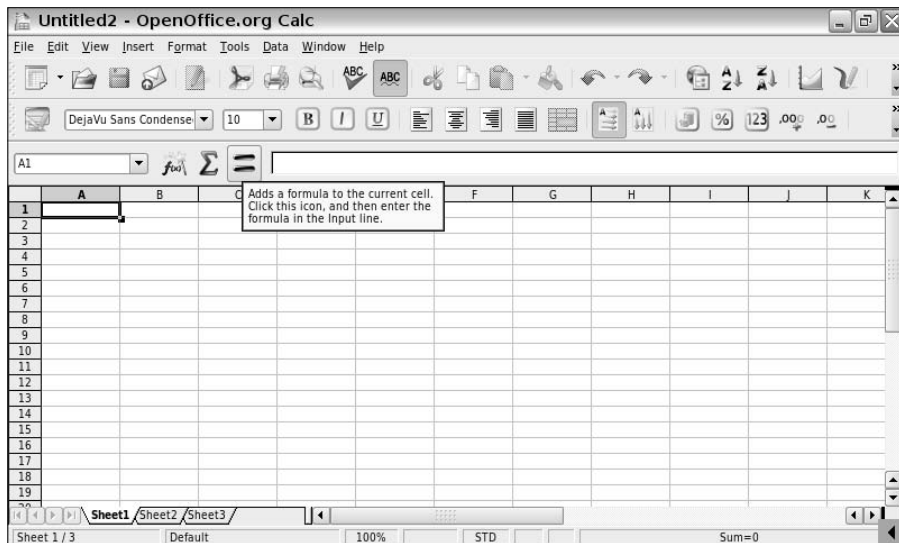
Untitled2 - OpenOffice.org Calc

File Edit View Insert Format Tools Data Window Help

DejaVu Sans Condense 10

A1

Adds a formula to the current cell. Click this icon, and then enter the formula in the Input line.

| | A | B | C | | | F | G | H | I | J | K |
|---|---|---|---|---|---|---|---|---|---|---|---|
| 1 | | | | | | | | | | | |
| 2 | | | | | | | | | | | |
| 3 | | | | | | | | | | | |
| 4 | | | | | | | | | | | |
| 5 | | | | | | | | | | | |
| 6 | | | | | | | | | | | |
| 7 | | | | | | | | | | | |
| 8 | | | | | | | | | | | |
| 9 | | | | | | | | | | | |
| 10 | | | | | | | | | | | |
| 11 | | | | | | | | | | | |
| 12 | | | | | | | | | | | |
| 13 | | | | | | | | | | | |
| 14 | | | | | | | | | | | |
| 15 | | | | | | | | | | | |
| 16 | | | | | | | | | | | |
| 17 | | | | | | | | | | | |
| 18 | | | | | | | | | | | |
| 19 | | | | | | | | | | | |

Sheet1 Sheet2 Sheet3

Sheet 1 / 3 Default 100% STD Sum=0